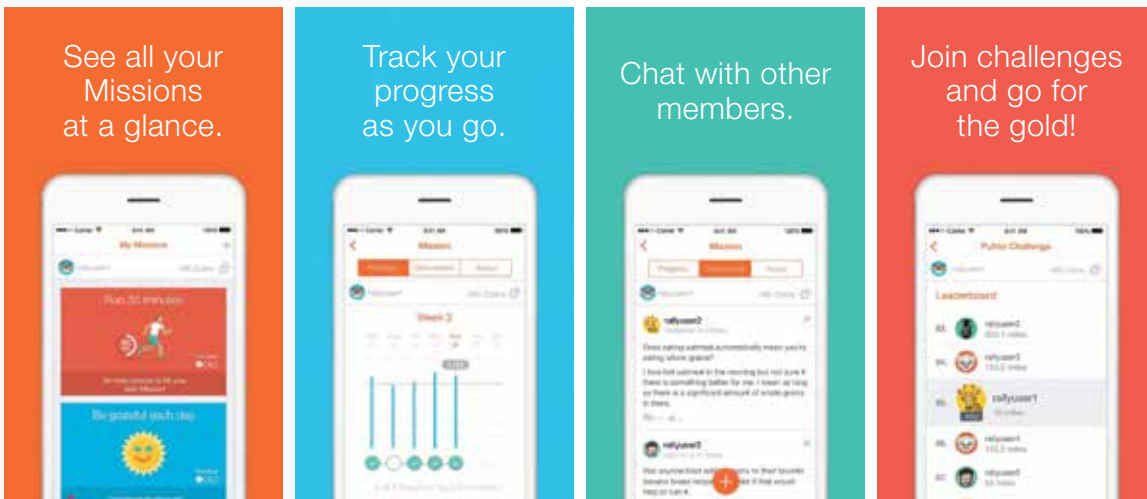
See all your Missions at a glance.

My Missions

Run 30 minutes

Be grateful each day

Track your progress as you go.

Mission

Progress

Discussion

About

Week 3

Chat with other members.

Mission

Progress

Discussion

About

rallyuser2

rallyuser3

Join challenges and go for the gold!

Public Challenge

Leaderboard

rallyuser2

rallyuser1

rallyuser4

rallyuser5